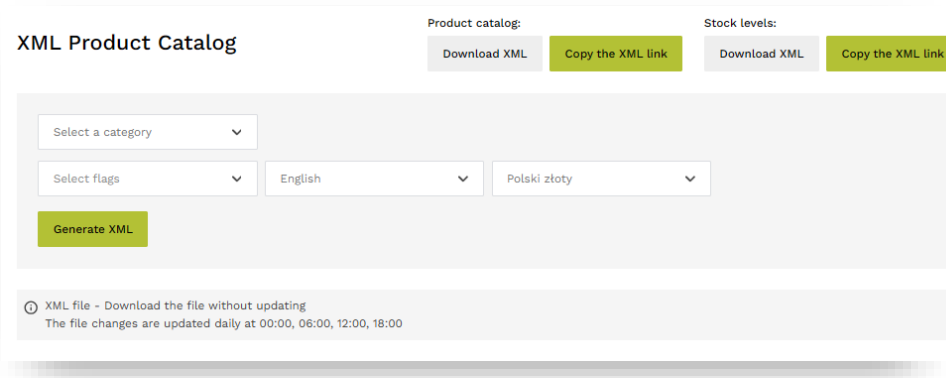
XML Product Catalog

Product catalog:

Download XML

Copy the XML link

Stock levels:

Download XML

Copy the XML link

Select a category

Select flags

English

Polski złoty

Generate XML

XML file - Download the file without updating
The file changes are updated daily at 00:00, 06:00, 12:00, 18:00